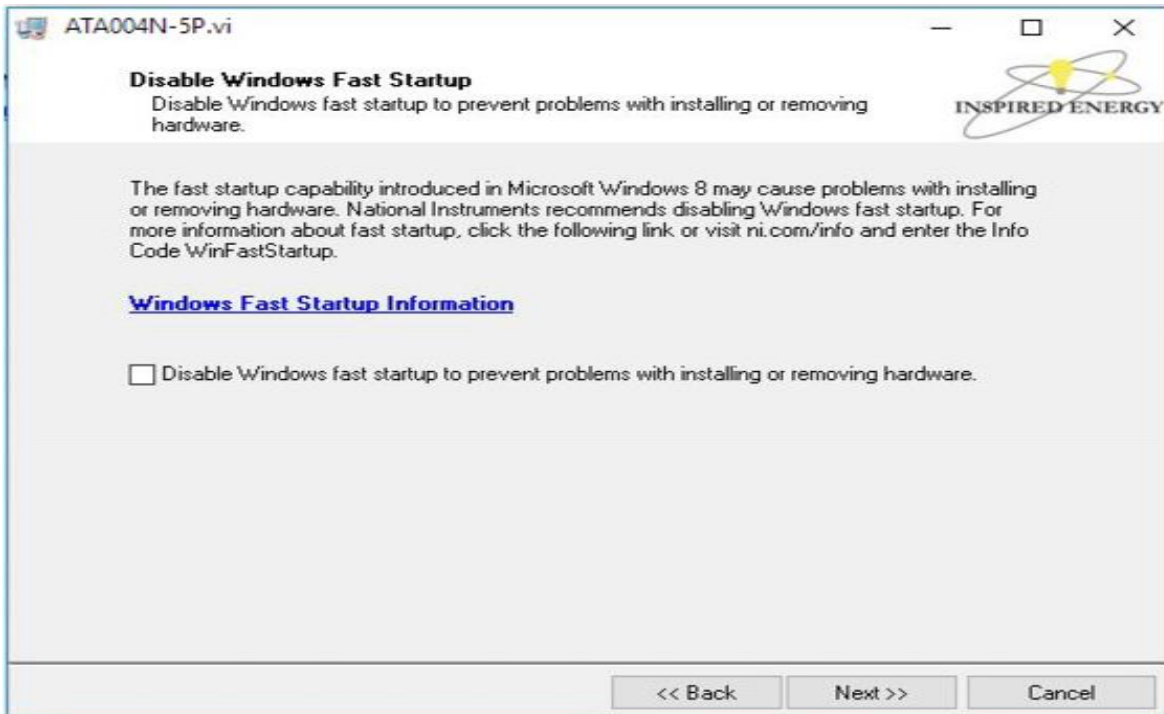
ATA004N-5P.vi

Disable Windows Fast Startup
Disable Windows fast startup to prevent problems with installing or removing hardware.

INSPIRED ENERGY

The fast startup capability introduced in Microsoft Windows 8 may cause problems with installing or removing hardware. National Instruments recommends disabling Windows fast startup. For more information about fast startup, click the following link or visit ni.com/info and enter the Info Code WinFastStartup.

Windows Fast Startup Information

Disable Windows fast startup to prevent problems with installing or removing hardware.

<< Back
Next >>
Cancel